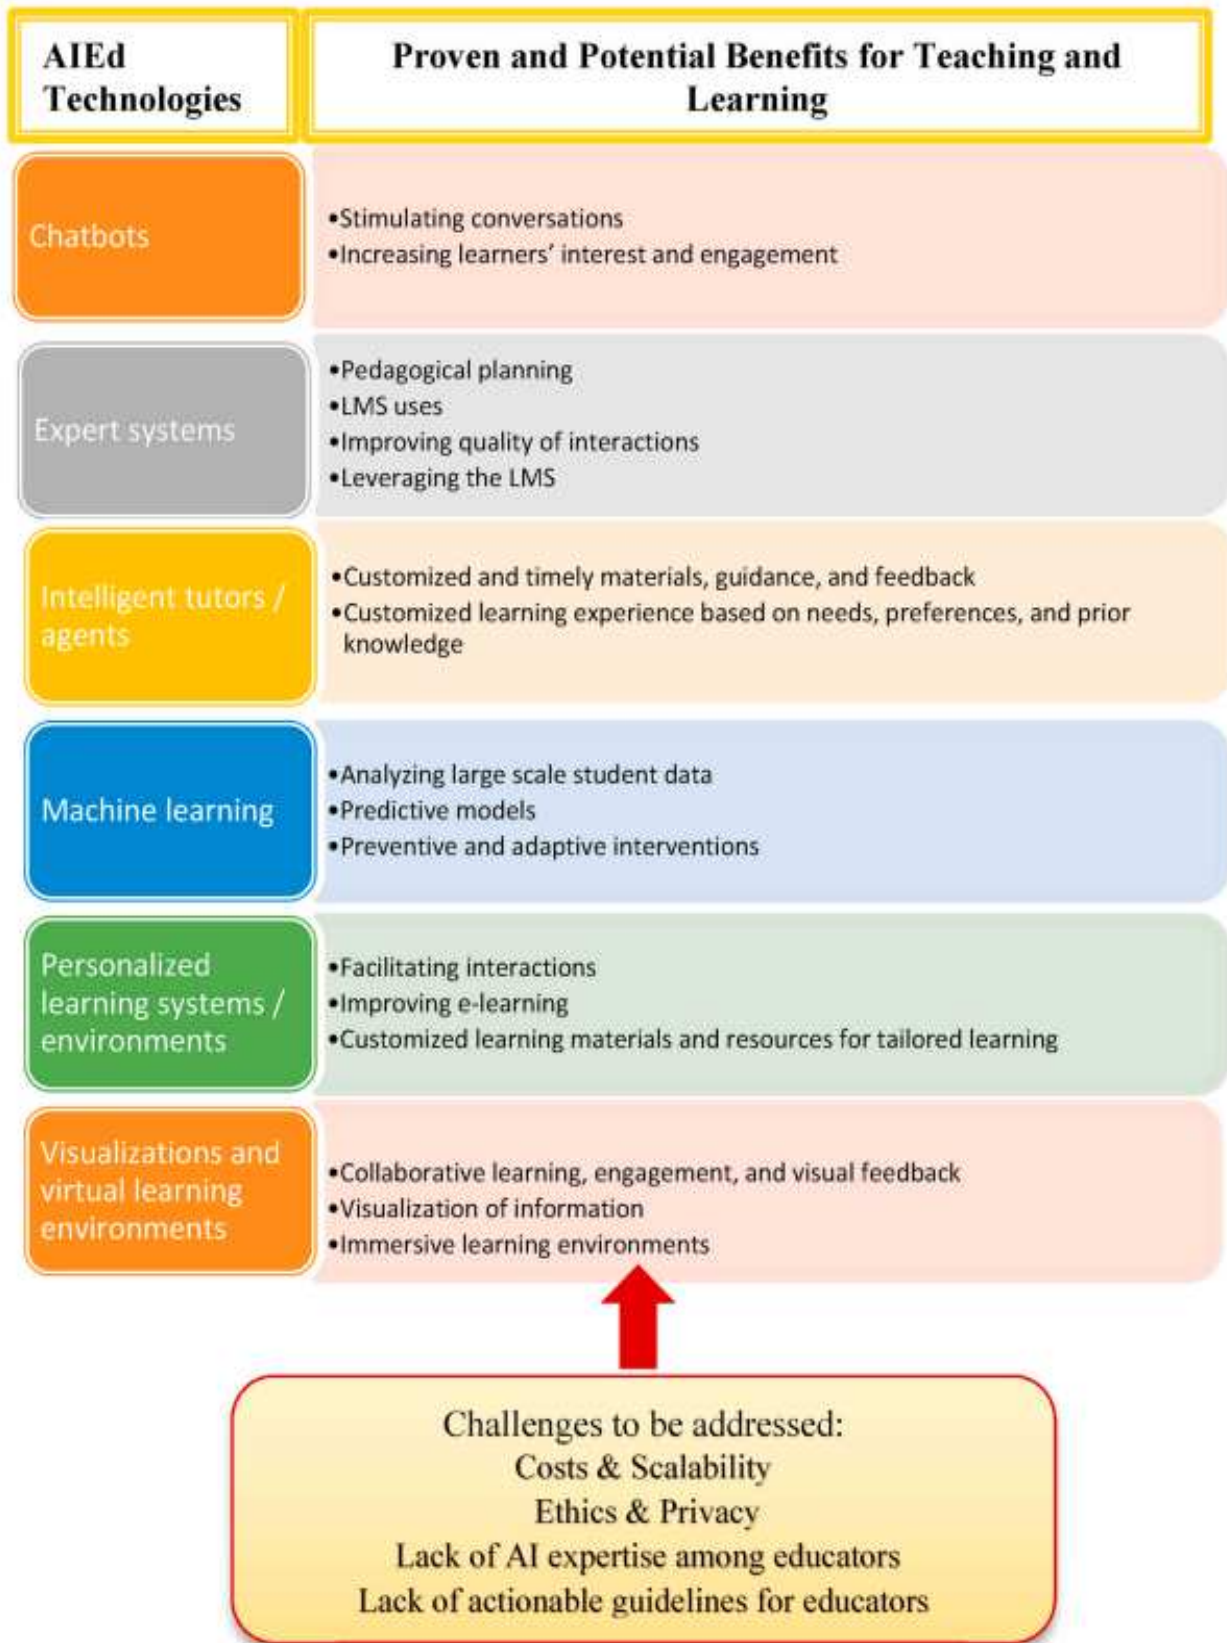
| AIEd Technologies | Proven and Potential Benefits for Teaching and Learning |
|---|---|
| Chatbots | •Stimulating conversations •Increasing learners' interest and engagement |
| Expert systems | •Pedagogical planning •LMS uses •Improving quality of interactions •Leveraging the LMS |
| Intelligent tutors / agents | •Customized and timely materials, guidance, and feedback •Customized learning experience based on needs, preferences, and prior knowledge |
| Machine learning | •Analyzing large scale student data •Predictive models •Preventive and adaptive interventions |
| Personalized learning systems / environments | •Facilitating interactions •Improving e-learning •Customized learning materials and resources for tailored learning |
| Visualizations and virtual learning environments | •Collaborative learning, engagement, and visual feedback •Visualization of information •Immersive learning environments |

Challenges to be addressed:
Costs & Scalability
Ethics & Privacy
Lack of AI expertise among educators
Lack of actionable guidelines for educators